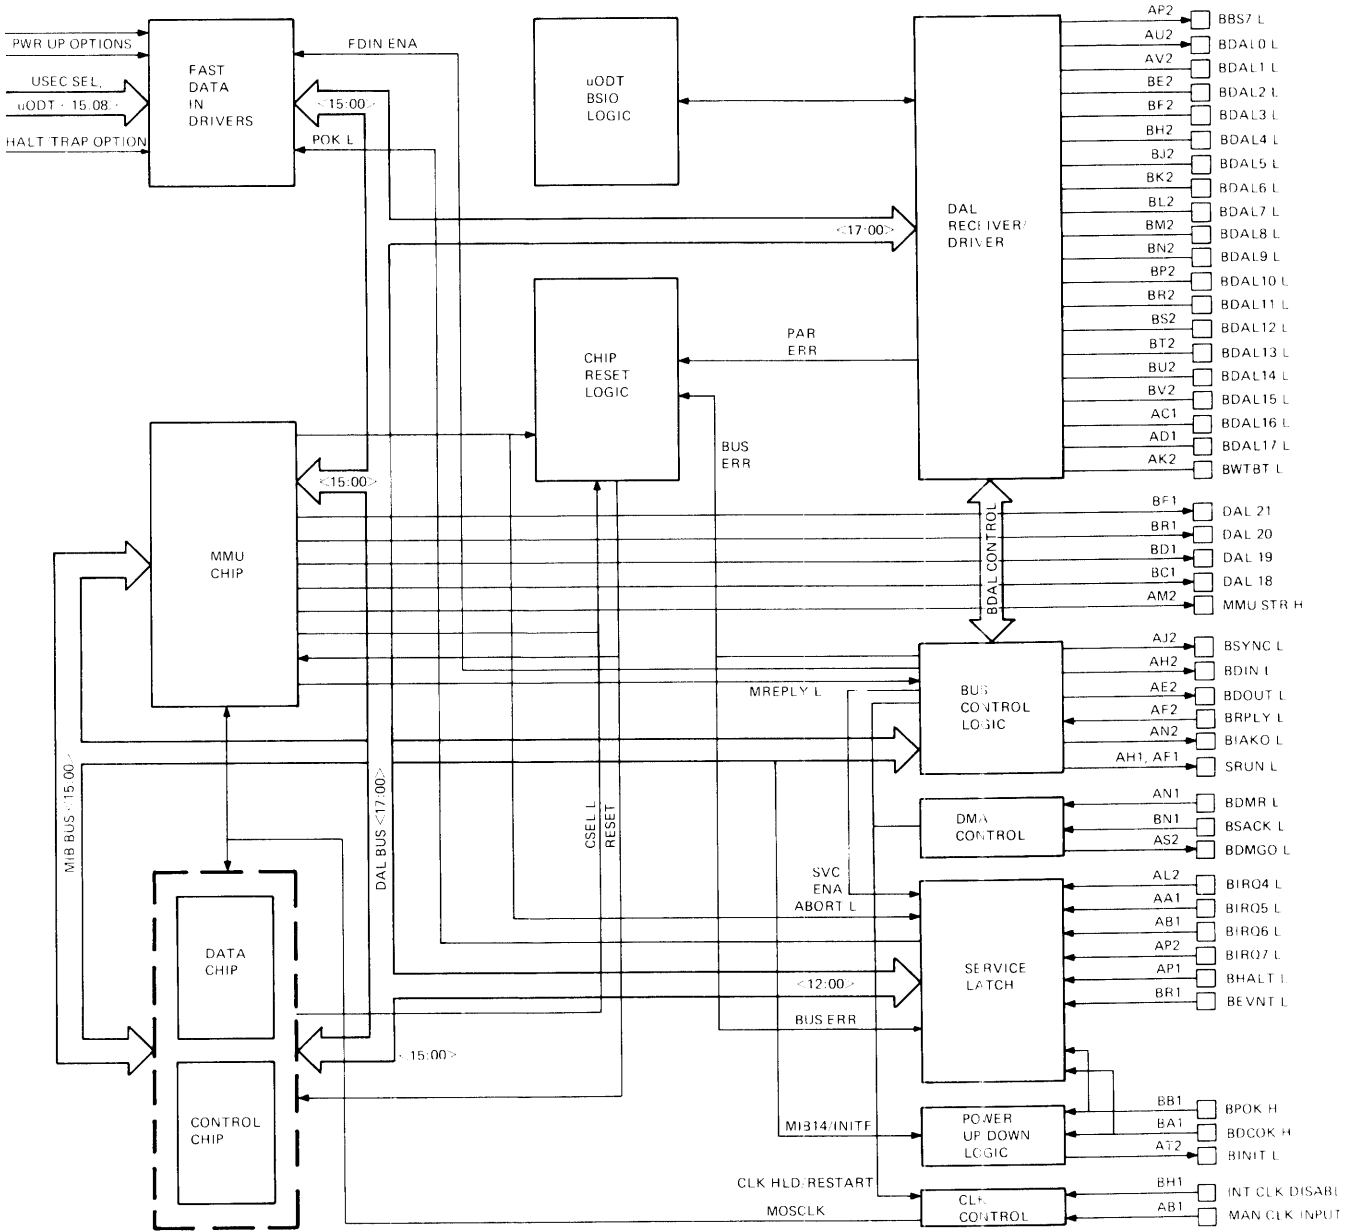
PWR UP OPTIONS
USEC SEL, uODT <15:08>
HALT TRAP OPTION
FAST DATA IN DRIVERS
FDIN ENA
<15:00>
POK L
uODT BSIO LOGIC
DAL RECEIVER/ DRIVER
<17:00>
AP2 BBS7 L
AU2 BDAL0 L
AV2 BDAL1 L
BE2 BDAL2 L
BF2 BDAL3 L
BH2 BDAL4 L
BJ2 BDAL5 L
BK2 BDAL6 L
BL2 BDAL7 L
BM2 BDAL8 L
BN2 BDAL9 L
BP2 BDAL10 L
BR2 BDAL11 L
BS2 BDAL12 L
BT2 BDAL13 L
BU2 BDAL14 L
BV2 BDAL15 L
AC1 BDAL16 L
AD1 BDAL17 L
AK2 BWTBT L
CHIP RESET LOGIC
PAR ERR
BUS ERR
MMU CHIP
<15:00>
BF1 DAL 21
BR1 DAL 20
BD1 DAL 19
BC1 DAL 18
AM2 MMU STR H
BDAL CONTROL
BUS CONTROL LOGIC
MREPLY L
AJ2 BSYNC L
AH2 BDIN L
AE2 BDOUT L
AF2 BRPLY L
AN2 BIAKO L
AH1, AF1 SRUN L
MIB BUS <15:00>
DAL BUS <17:00>
CSEL L
RESET
DMA CONTROL
AN1 BDMR L
BN1 BSACK L
AS2 BDMGO L
SVC ENA
ABORT L
SERVICE LATCH
AL2 BIRQ4 L
AA1 BIRQ5 L
AB1 BIRQ6 L
AP2 BIRQ7 L
AP1 BHALT L
BR1 BEVNT L
DATA CHIP
CONTROL CHIP
<12:00>
BUS ERR
<15:00>
POWER UP DOWN LOGIC
MIB14/INITF
BB1 BPOK H
BA1 BDCOK H
AT2 BINIT L
CLK HLD/RESTART
MOSCLK
CLK CONTROL
BH1 INT CLK DISABL
AB1 MAN CLK INPUT